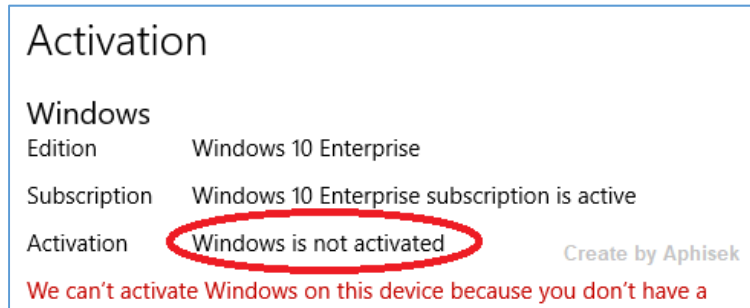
Activation

Windows

| Edition | Windows 10 Enterprise |
|---|---|
| Subscription | Windows 10 Enterprise subscription is active |
| Activation | Windows is not activated |

Create by Aphisek

We can't activate Windows on this device because you don't have a